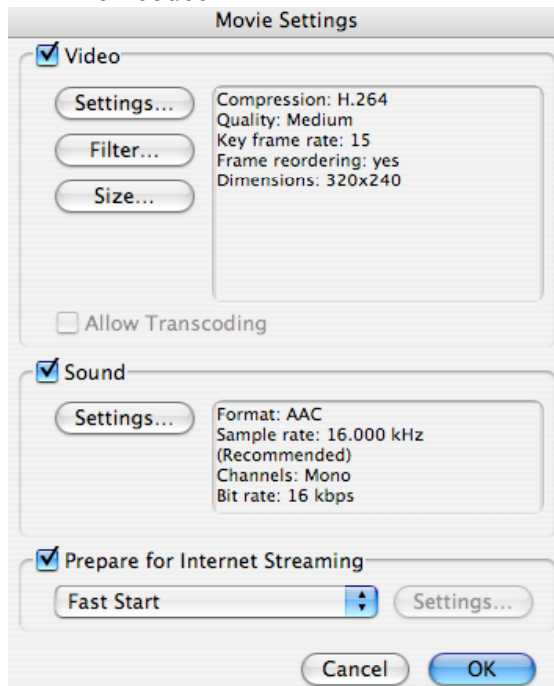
Movie Settings

Video

Settings...

Filter...

Size...

Compression: H.264
Quality: Medium
Key frame rate: 15
Frame reordering: yes
Dimensions: 320x240

Allow Transcoding

Sound

Settings...

Format: AAC
Sample rate: 16.000 kHz (Recommended)
Channels: Mono
Bit rate: 16 kbps

Prepare for Internet Streaming

Fast Start

Settings...

Cancel

OK